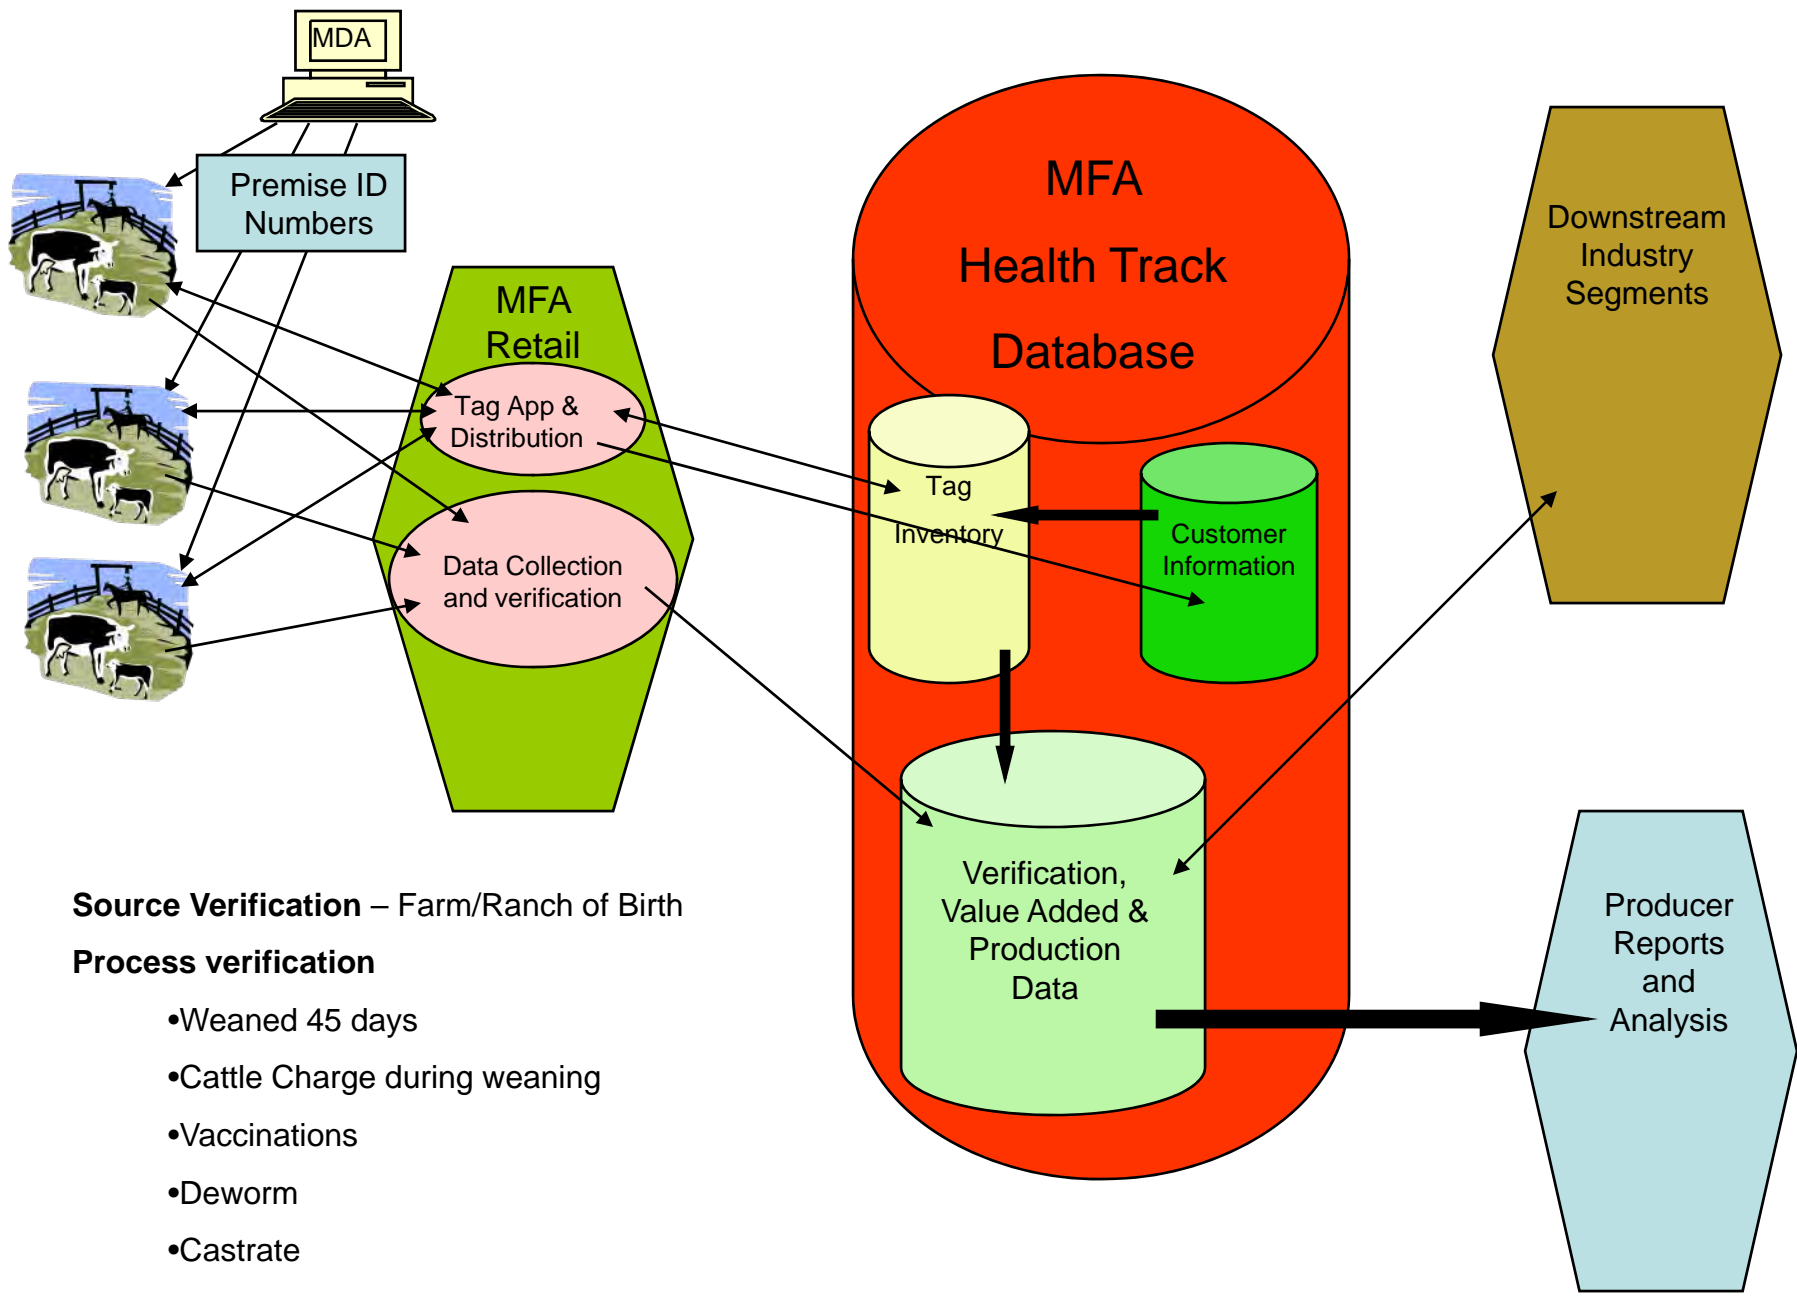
MDA

Premise ID Numbers

MFA Retail

Tag App & Distribution

Data Collection and verification

MFA

Health Track

Database

Tag

Inventory

Customer Information

Verification, Value Added & Production Data

Downstream Industry Segments

Producer Reports and Analysis

**Source Verification** – Farm/Ranch of Birth

**Process verification**

•Weaned 45 days

•Cattle Charge during weaning

•Vaccinations

•Deworm

•Castrate